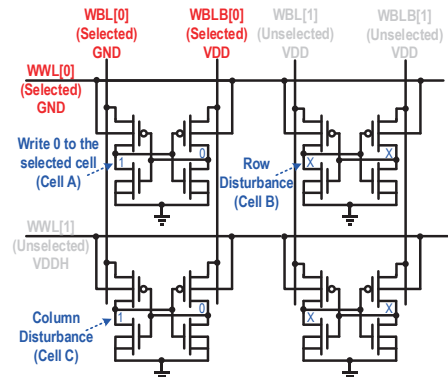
WBL[0] (Selected) GND

WBLB[0] (Selected) VDD

WBL[1] (Unselected) VDD

WBLB[1] (Unselected) VDD

WWL[0] (Selected) GND

Write 0 to the selected cell (Cell A)

1

0

Row Disturbance (Cell B)

X

X

WWL[1] (Unselected) VDDH

Column Disturbance (Cell C)

1

0

X

X